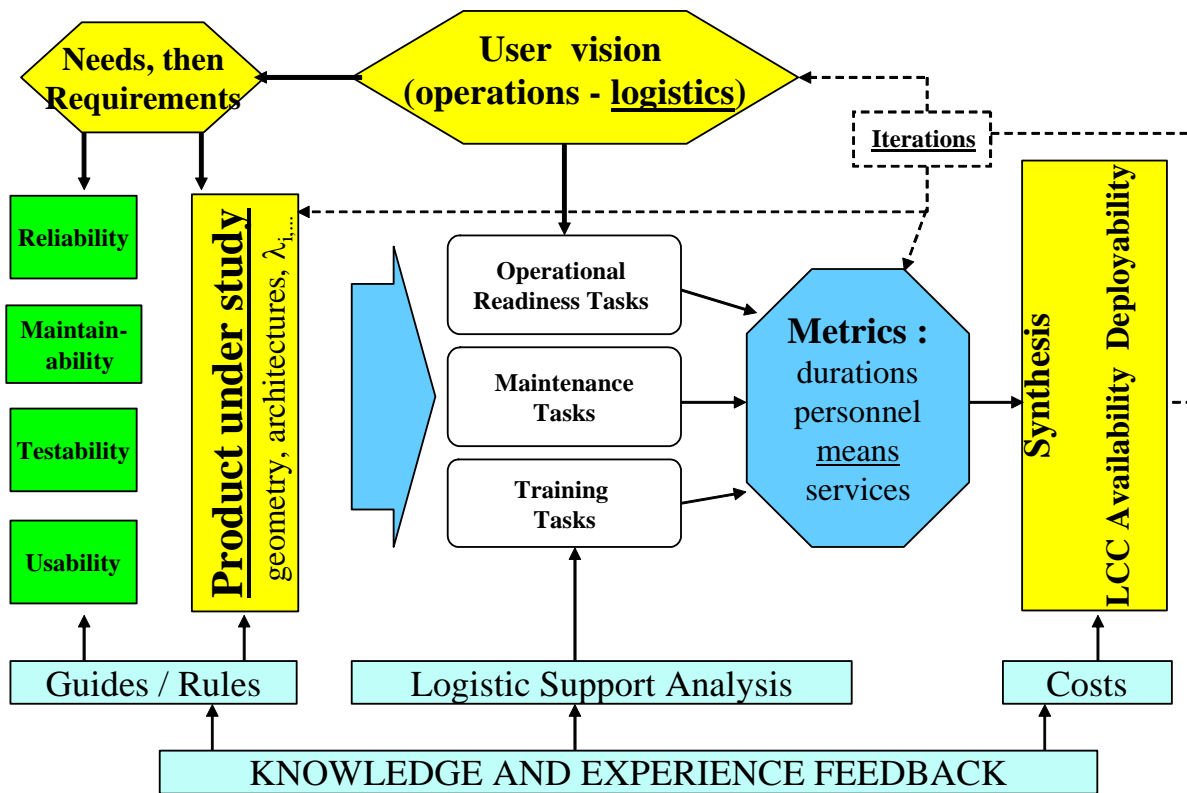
Needs, then Requirements

User vision (operations - logistics)

Iterations

Reliability

Maintainability

Testability

Usability

Product under study

geometry, architectures, $\lambda_i$,...

Operational Readiness Tasks

Maintenance Tasks

Training Tasks

Metrics : durations personnel means services

Synthesis

LCC Availability Deployability

Guides / Rules

Logistic Support Analysis

Costs

KNOWLEDGE AND EXPERIENCE FEEDBACK